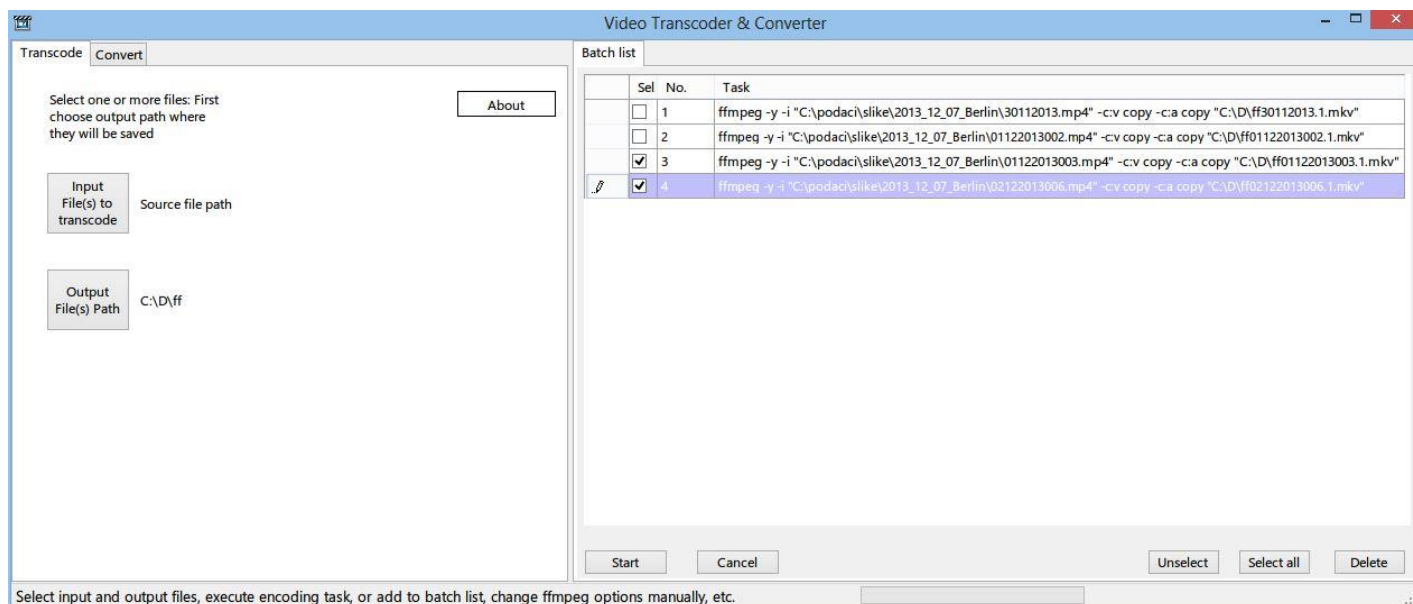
Video Transcoder & Converter

Transcode | Convert

Select one or more files: First choose output path where they will be saved

About

Input File(s) to transcode

Source file path

Output File(s) Path

C:\D\ff

Batch list

| | Sel | No. | Task |
|---|---|---|---|
| | ☐ | 1 | ffmpeg -y -i "C:\podaci\slike\2013_12_07_Berlin\30112013.mp4" -c:v copy -c:a copy "C:\D\ff30112013.1.mkv" |
| | ☐ | 2 | ffmpeg -y -i "C:\podaci\slike\2013_12_07_Berlin\01122013002.mp4" -c:v copy -c:a copy "C:\D\ff01122013002.1.mkv" |
| | ☑ | 3 | ffmpeg -y -i "C:\podaci\slike\2013_12_07_Berlin\01122013003.mp4" -c:v copy -c:a copy "C:\D\ff01122013003.1.mkv" |
| | ☑ | 4 | ffmpeg -y -i "C:\podaci\slike\2013_12_07_Berlin\02122013006.mp4" -c:v copy -c:a copy "C:\D\ff02122013006.1.mkv" |

Start

Cancel

Unselect

Select all

Delete

Select input and output files, execute encoding task, or add to batch list, change ffmpeg options manually, etc.